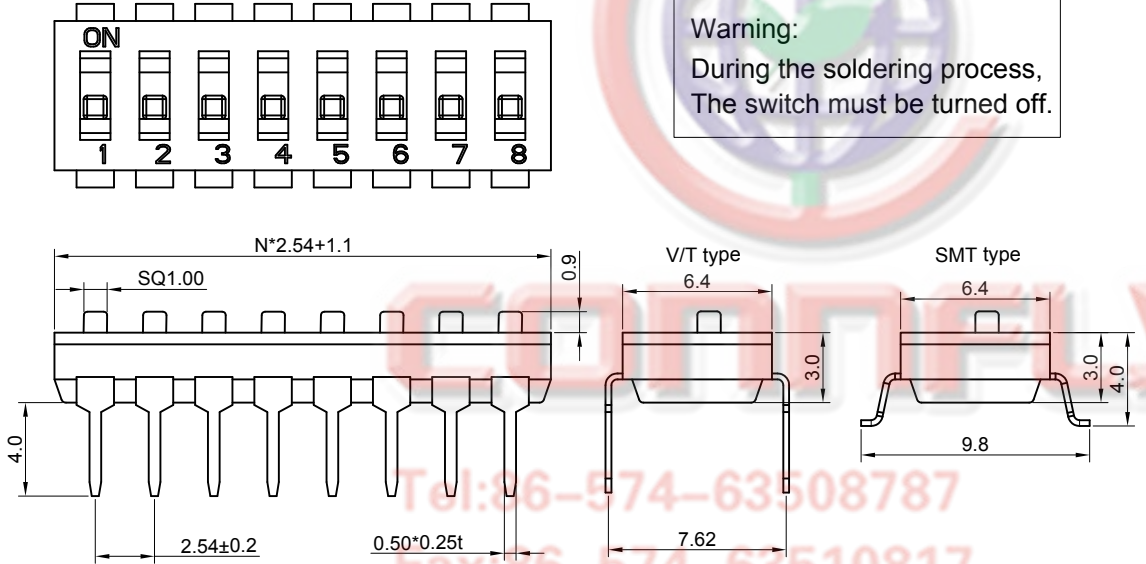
ON
1 2 3 4 5 6 7 8

Warning:
During the soldering process,
The switch must be turned off.

N*2.54+1.1
SQ1.00
0.9
4.0
2.54±0.2
0.50*0.25t

V/T type
6.4
3.0
7.62

SMT type
6.4
3.0
4.0
9.8

CONFLY
Tel:86-574-63508787
Fax:86-574-63510817